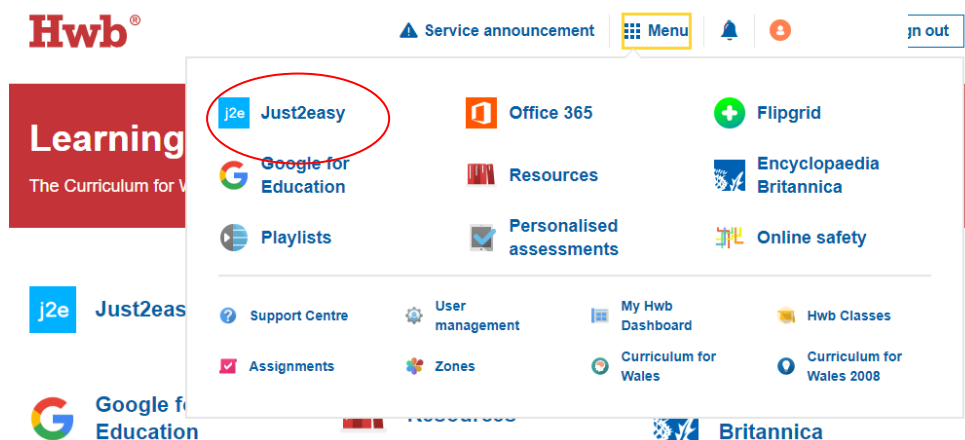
Hwb®

Service announcement | Menu | gn out

Learning
The Curriculum for W

j2e Just2easy
Office 365
Flipgrid
Google for Education
Resources
Encyclopaedia Britannica
Playlists
Personalised assessments
Online safety

Support Centre
User management
My Hwb Dashboard
Hwb Classes
Assignments
Zones
Curriculum for Wales
Curriculum for Wales 2008

j2e Just2easy
Google fo Education
Resources
Britannica